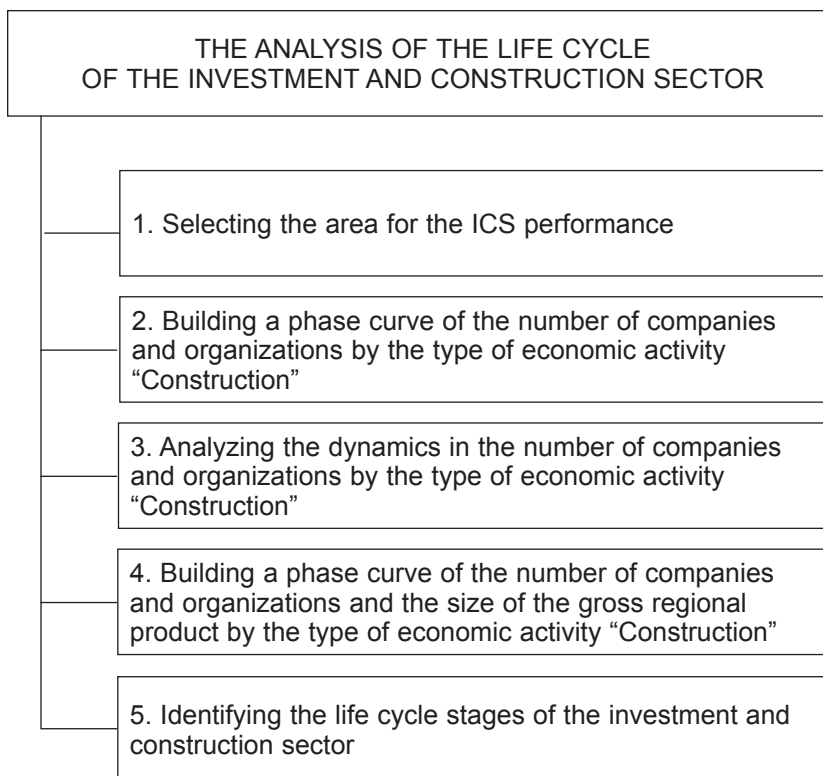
THE ANALYSIS OF THE LIFE CYCLE OF THE INVESTMENT AND CONSTRUCTION SECTOR

1. Selecting the area for the ICS performance

2. Building a phase curve of the number of companies and organizations by the type of economic activity “Construction”

3. Analyzing the dynamics in the number of companies and organizations by the type of economic activity “Construction”

4. Building a phase curve of the number of companies and organizations and the size of the gross regional product by the type of economic activity “Construction”

5. Identifying the life cycle stages of the investment and construction sector